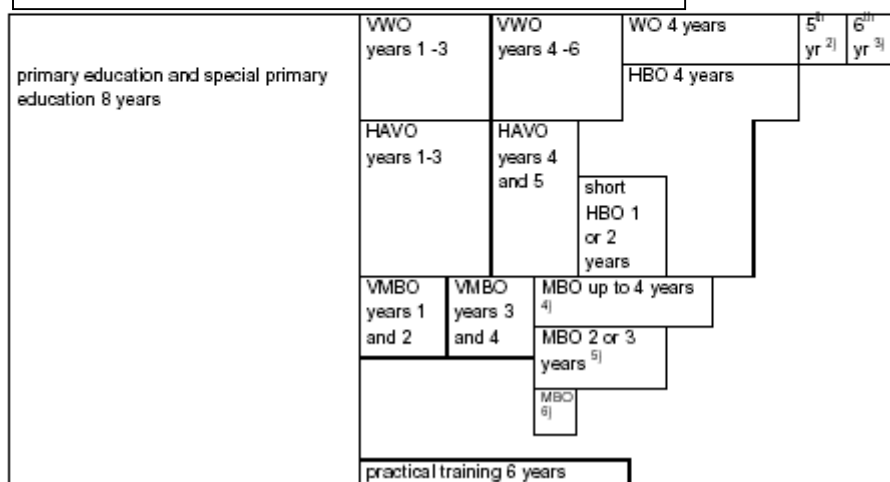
primary education and special primary education 8 years

VWO years 1 -3

VWO years 4 -6

WO 4 years

$5^{th}$ yr $^{2)}$

$6^{th}$ yr $^{3)}$

HBO 4 years

HAVO years 1-3

HAVO years 4 and 5

short HBO 1 or 2 years

VMBO years 1 and 2

VMBO years 3 and 4

MBO up to 4 years $^{4)}$

MBO 2 or 3 years $^{5)}$

MBO $^{6)}$

practical training 6 years